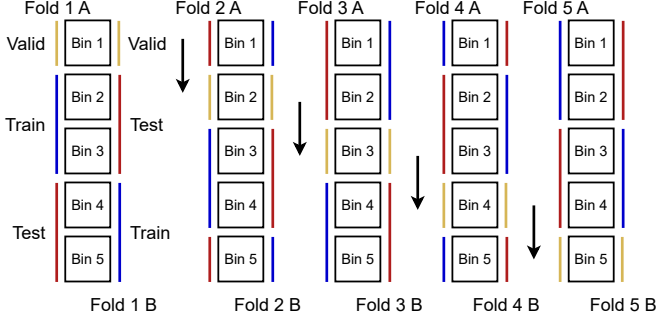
Fold 1 A

Valid
Bin 1
Valid

Train
Bin 2
Bin 3
Test

Test
Bin 4
Bin 5
Train

Fold 1 B

Fold 2 A
Bin 1
Bin 2
Bin 3
Bin 4
Bin 5
Fold 2 B

Fold 3 A
Bin 1
Bin 2
Bin 3
Bin 4
Bin 5
Fold 3 B

Fold 4 A
Bin 1
Bin 2
Bin 3
Bin 4
Bin 5
Fold 4 B

Fold 5 A
Bin 1
Bin 2
Bin 3
Bin 4
Bin 5
Fold 5 B